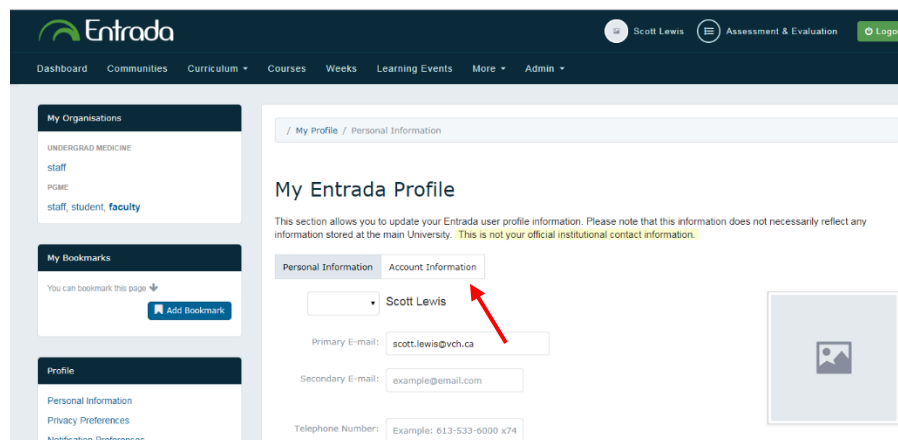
Entrada

Scott Lewis

Assessment & Evaluation

Logo

Dashboard Communities Curriculum ▾ Courses Weeks Learning Events More ▾ Admin ▾

My Organisations

UNDERGRAD MEDICINE

staff

PGME

staff, student, faculty

My Bookmarks

You can bookmark this page

Add Bookmark

Profile

Personal Information

Privacy Preferences

Notification Preferences

/ My Profile / Personal Information

My Entrada Profile

This section allows you to update your Entrada user profile information. Please note that this information does not necessarily reflect any information stored at the main University. This is not your official institutional contact information.

Personal Information | Account Information

Scott Lewis

Primary E-mail: scott.lewis@vch.ca

Secondary E-mail: example@email.com

Telephone Number: Example: 613-533-6000 x74